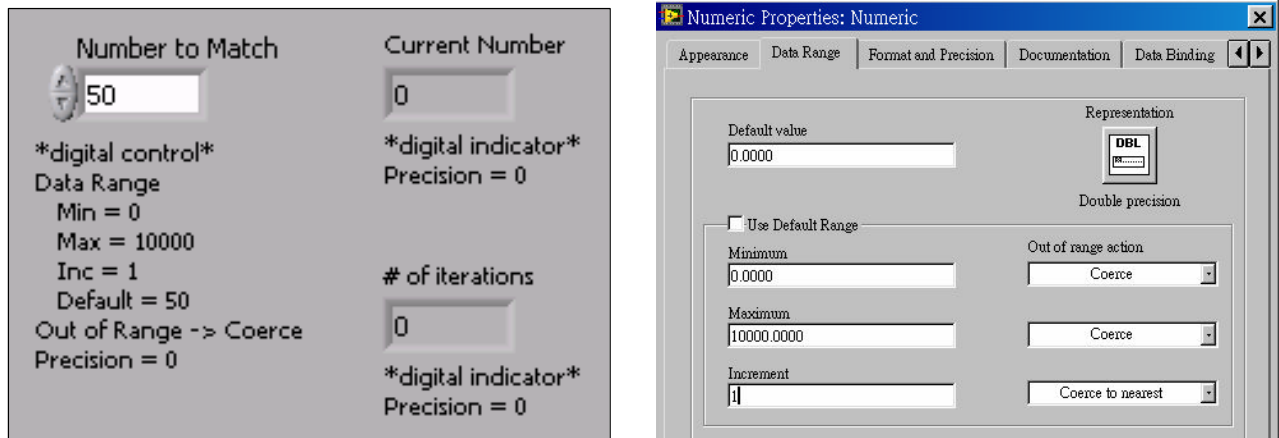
Number to Match

50

*digital control*
Data Range
Min = 0
Max = 10000
Inc = 1
Default = 50
Out of Range -> Coerce
Precision = 0

Current Number

0

*digital indicator*
Precision = 0

# of iterations

0

*digital indicator*
Precision = 0

Numeric Properties: Numeric

Appearance | Data Range | Format and Precision | Documentation | Data Binding

Default value
0.0000

Representation
DBL
Double precision

Use Default Range

Minimum
0.0000

Out of range action
Coerce

Maximum
10000.0000

Coerce

Increment
1

Coerce to nearest